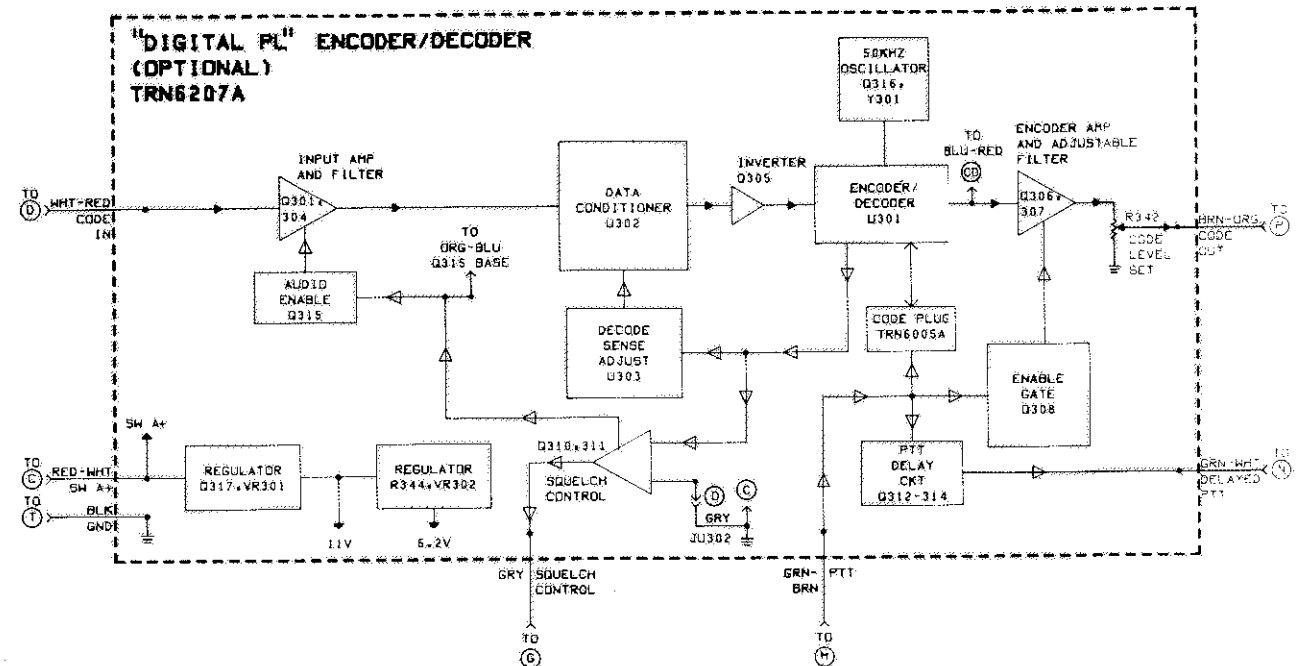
"DIGITAL PL" ENCODER/DECODER
(OPTIONAL)
TRN6207A

50KHZ OSCILLATOR Q316, Y301

TO D WHT-RED CODE IN

INPUT AMP AND FILTER
Q301, 304

DATA CONDITIONER U302

INVERTER Q305

ENCODER/ DECODER U301

TO BLU-RED CD

ENCODER AMP AND ADJUSTABLE FILTER
Q306, 307

R342 CODE LEVEL SET

BRN-ORG CODE OUT TO P

TO ORG-BLU Q315 BASE

AUDIO ENABLE Q315

DECODE SENSE ADJUST U303

CODE PLUG TRN6005A

ENABLE GATE Q308

SW A+

TO C RED-WHT SW A+

TO T BLK GND

REGULATOR Q317, VR301

11V

REGULATOR R344, VR302

6.2V

Q310, 311

SQUELCH CONTROL

D C GRY JU302

PTT DELAY CKT Q312-314

GRN-WHT DELAYED PTT TO N

GRY SQUELCH CONTROL TO G

GRN-BRN PTT TO H